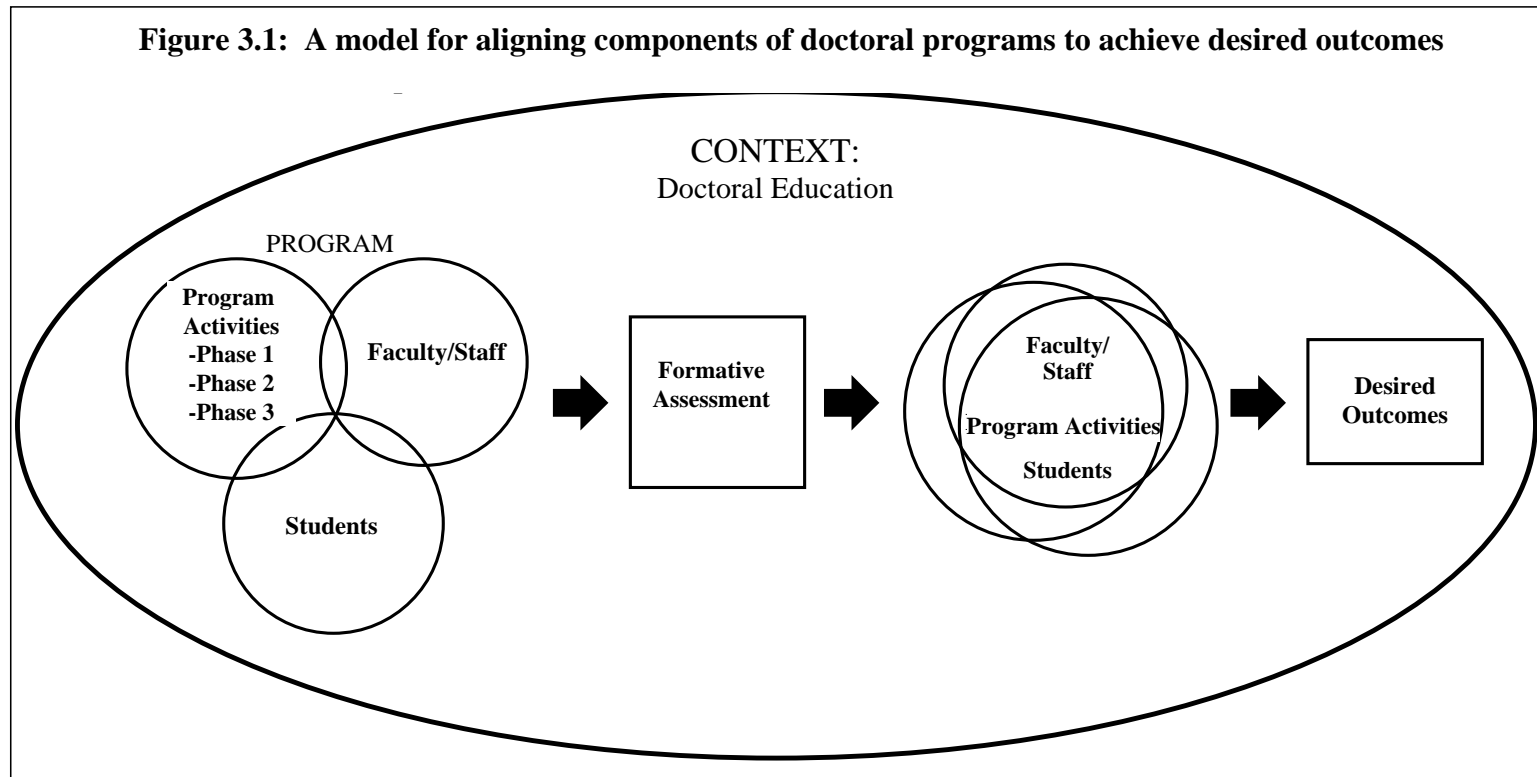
Figure 3.1: A model for aligning components of doctoral programs to achieve desired outcomes

CONTEXT:
Doctoral Education

PROGRAM

Program Activities
-Phase 1
-Phase 2
-Phase 3

Faculty/Staff

Students

Formative Assessment

Faculty/
Staff

Program Activities

Students

Desired Outcomes